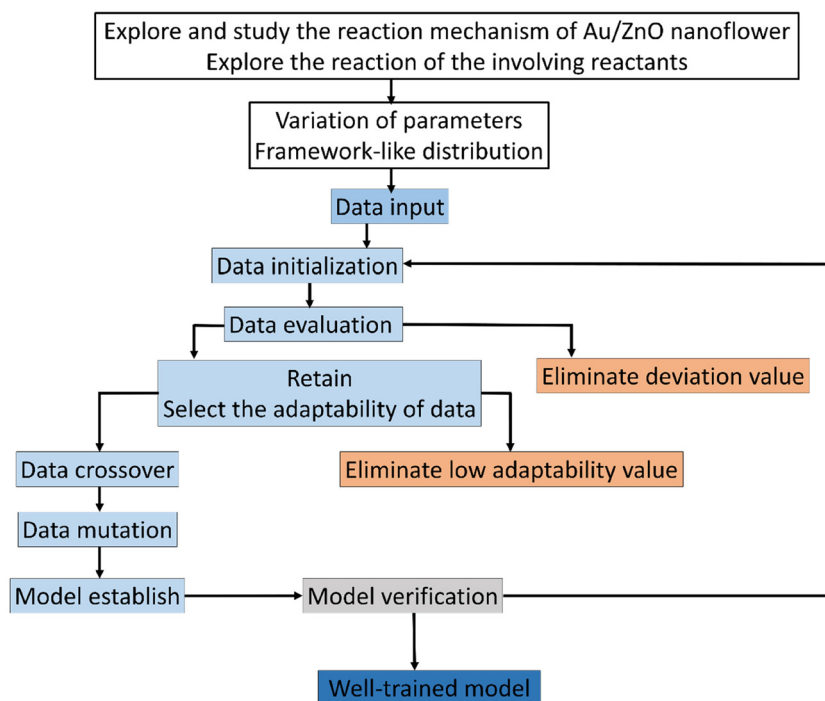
Explore and study the reaction mechanism of Au/ZnO nanoflower
Explore the reaction of the involving reactants

Variation of parameters
Framework-like distribution

Data input

Data initialization

Data evaluation

Eliminate deviation value

Retain
Select the adaptability of data

Eliminate low adaptability value

Data crossover

Data mutation

Model establish

Model verification

Well-trained model